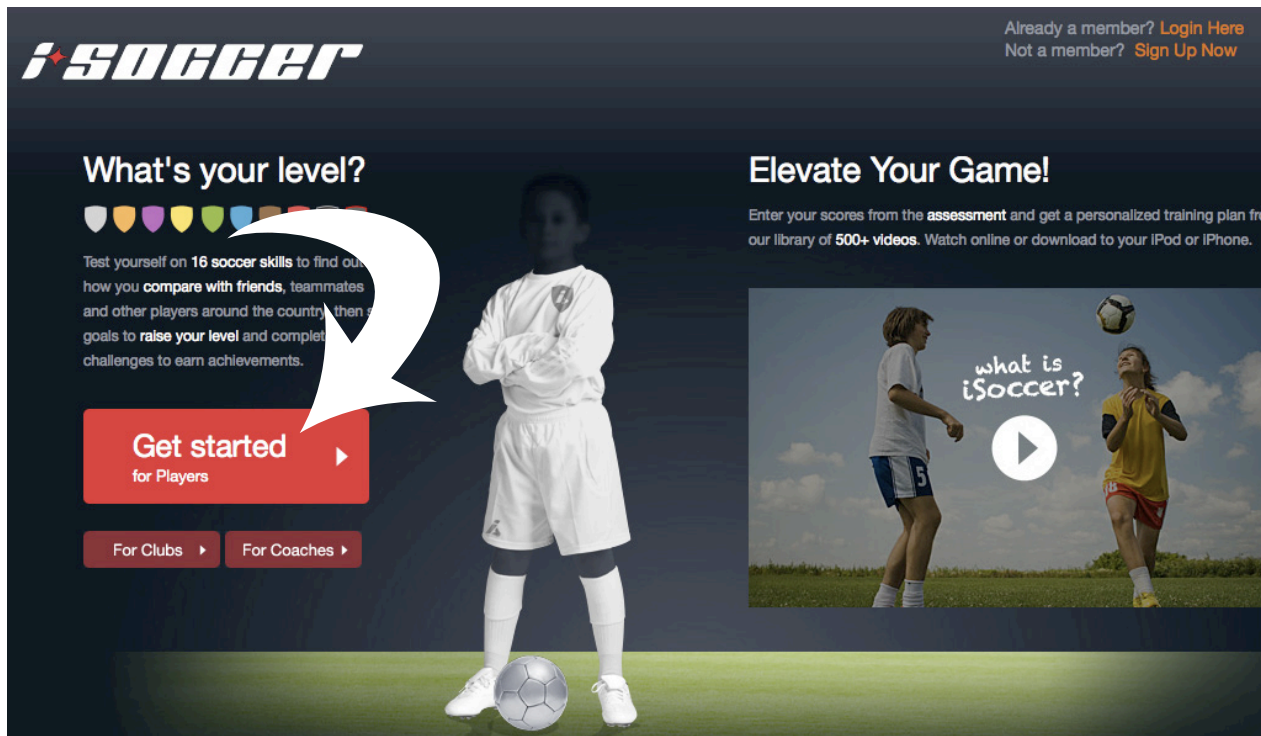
i-SOCCER

Already a member? Login Here
Not a member? Sign Up Now

What's your level?

Test yourself on 16 soccer skills to find ou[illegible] how you compare with friends, teammates and other players around the country, then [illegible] goals to raise your level and complet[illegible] challenges to earn achievements.

Get started
for Players

For Clubs

For Coaches

Elevate Your Game!

Enter your scores from the assessment and get a personalized training plan fr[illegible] our library of 500+ videos. Watch online or download to your iPod or iPhone.

what is iSoccer?